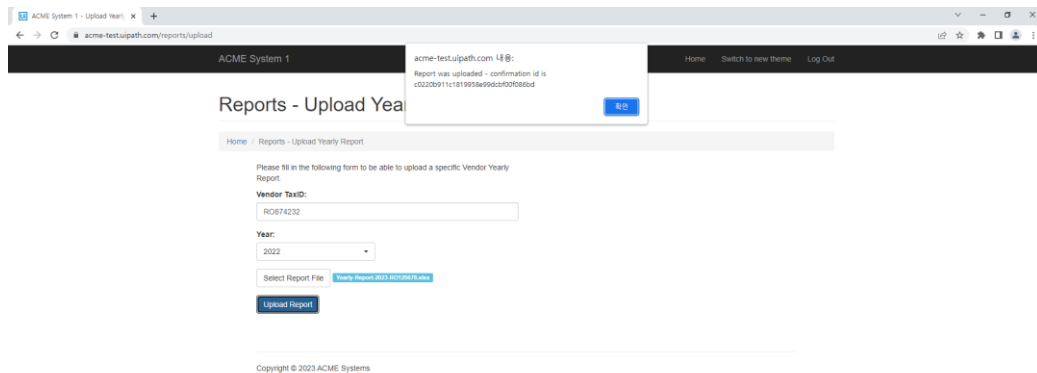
ACME System 1 - Upload Yearly ×  +

acme-test.uipath.com/reports/upload

ACME System 1

acme-test.uipath.com 내용:

Report was uploaded - confirmation id is c0220b911c1819958e99dcbf00f086bd

확인

Home  Switch to new theme  Log Out

Reports - Upload Year

Home / Reports - Upload Yearly Report

Please fill in the following form to be able to upload a specific Vendor Yearly Report.

Vendor TaxID:

RO674232

Year:

2022

Select Report File  Yearly-Report-2023-RO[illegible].xlsx

Upload Report

Copyright © 2023 ACME Systems